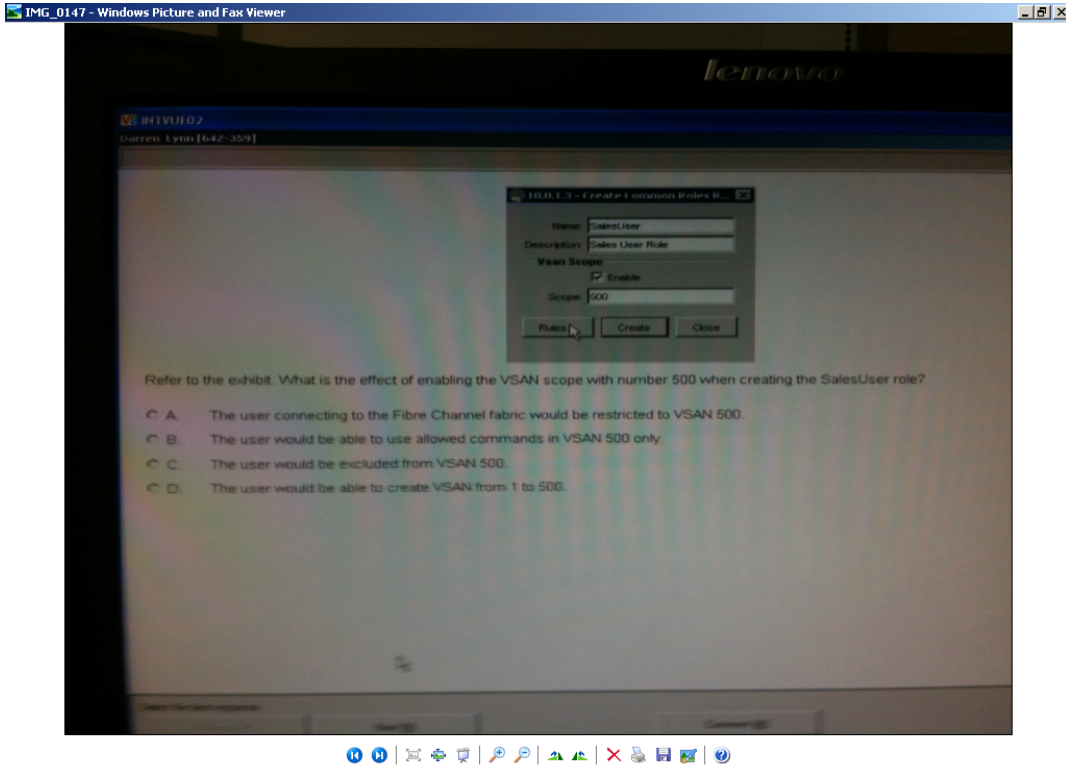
IMG_0147 - Windows Picture and Fax Viewer

lenovo

INTVUE02
Darren Lynn [642-359]

10.0.1.3 - Create Common Roles R...

Name: SalesUser
Description: Sales User Role
Vsan Scope
Enable
Scope: 500

Rules... Create Close

Refer to the exhibit. What is the effect of enabling the VSAN scope with number 500 when creating the SalesUser role?

A. The user connecting to the Fibre Channel fabric would be restricted to VSAN 500.
B. The user would be able to use allowed commands in VSAN 500 only.
C. The user would be excluded from VSAN 500.
D. The user would be able to create VSAN from 1 to 500.

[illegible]

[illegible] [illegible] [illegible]